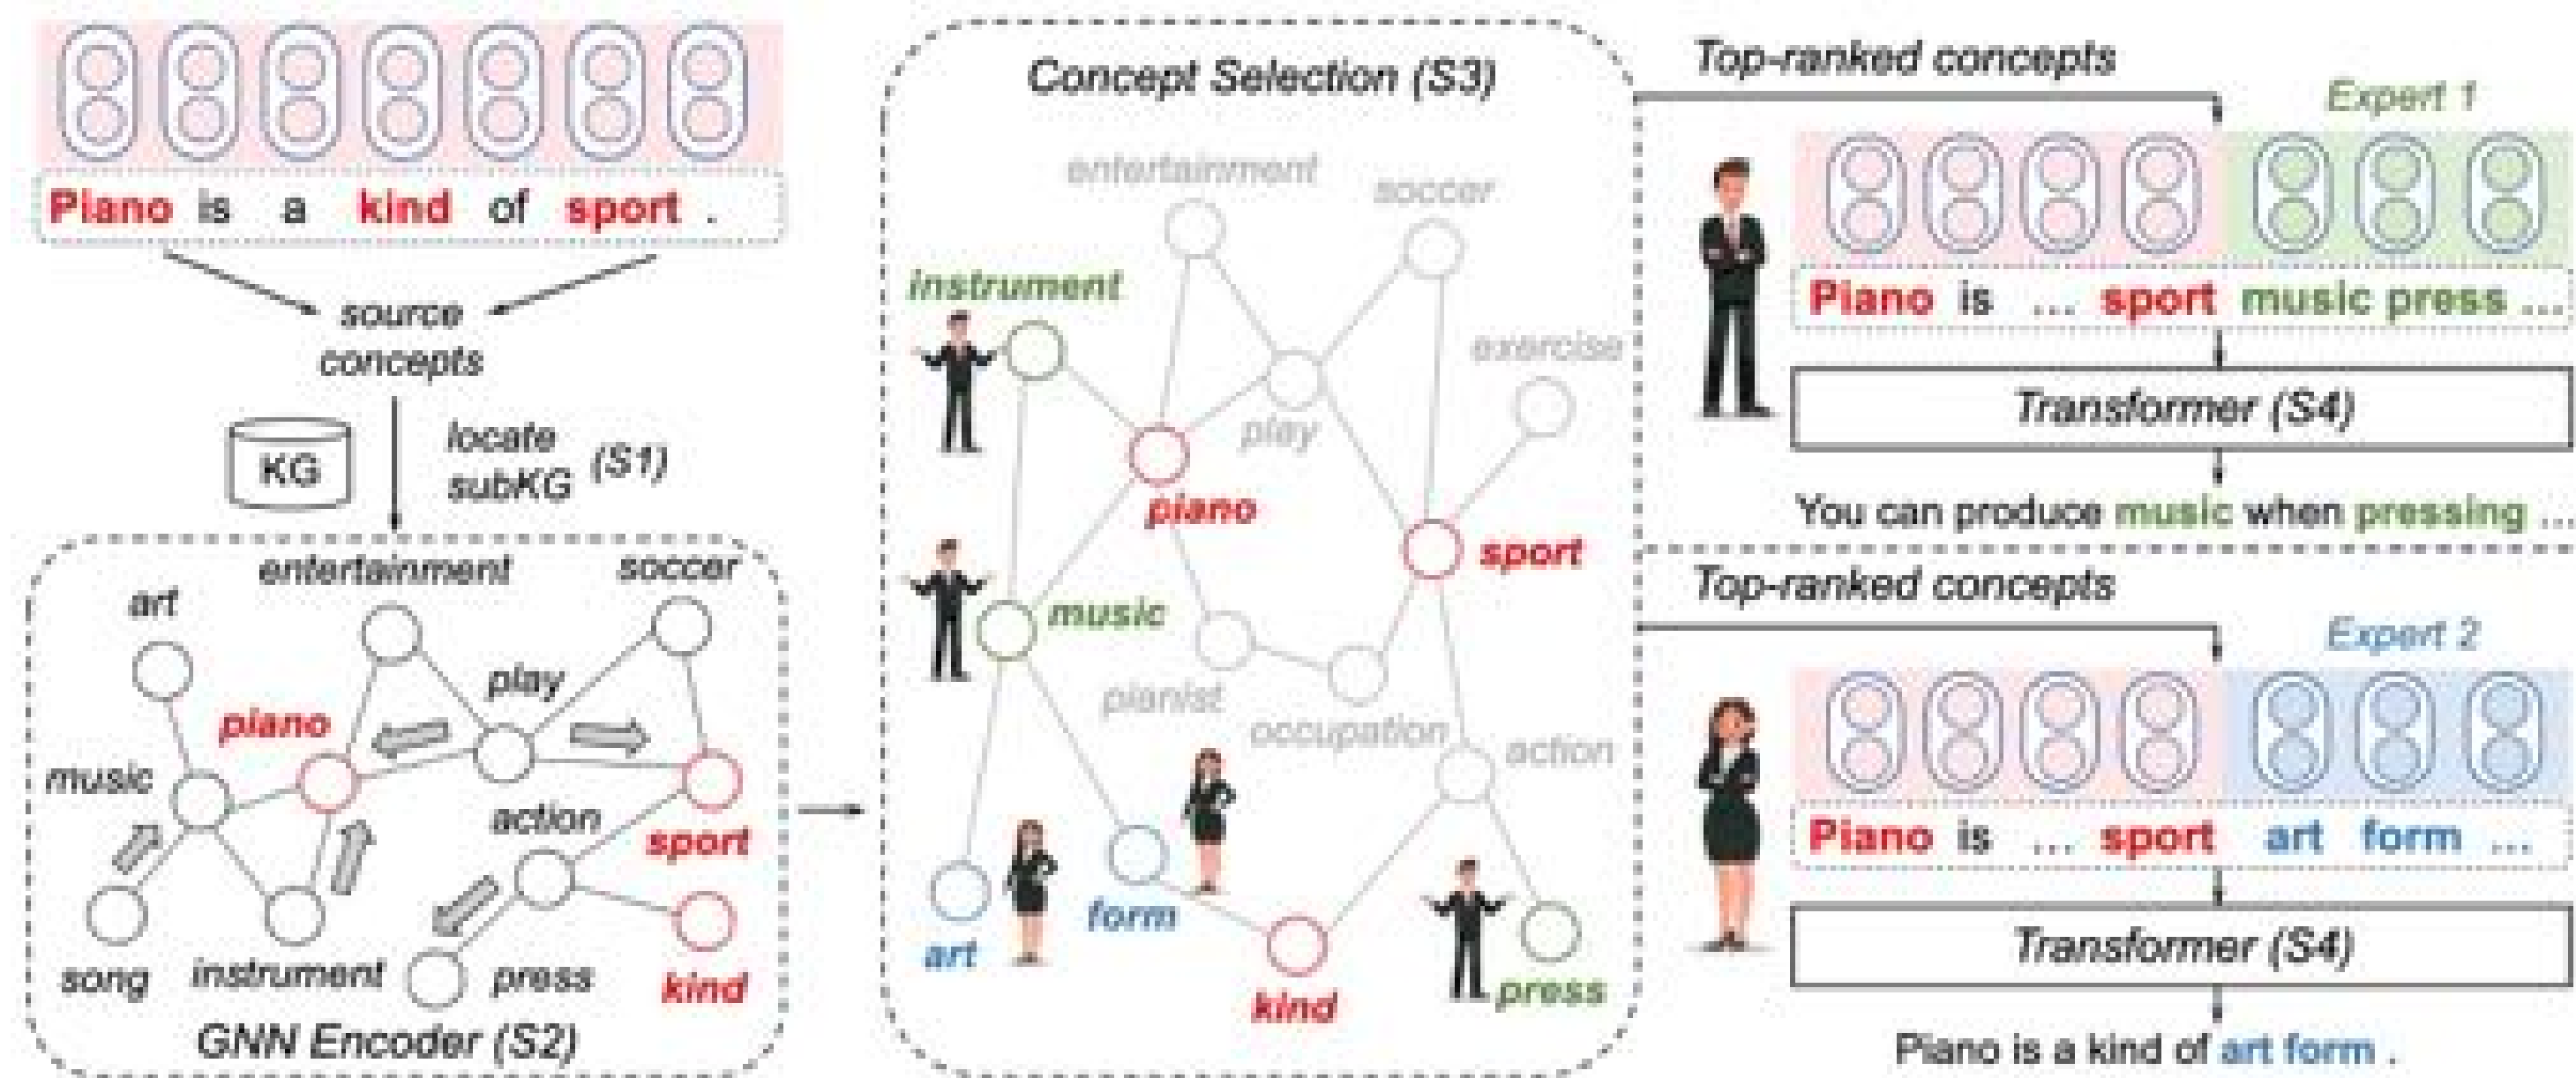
Piano is a kind of sport .

source concepts

KG

locate subKG (S1)

art
entertainment
soccer
play
piano
music
action
sport
song
instrument
press
kind

GNN Encoder (S2)

Concept Selection (S3)

entertainment
soccer
instrument
exercise
play
piano
sport
music
pianist
occupation
action
form
art
kind
press

Top-ranked concepts

Expert 1

Piano is ... sport music press ...

Transformer (S4)

You can produce music when pressing ...

Top-ranked concepts

Expert 2

Piano is ... sport art form ...

Transformer (S4)

Piano is a kind of art form .